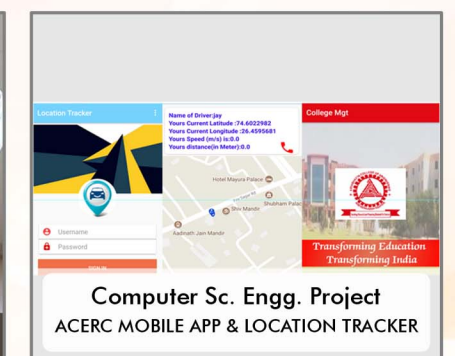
Location Tracker

Username
Password
SIGN IN

Name of Driver:jay
Yours Current Latitude :74.6022982
Yours Current Longitude :26.4595681
Yours Speed (m/s) is:0.0
Yours distance(in Meter):0.0

Hotel Mayura Palace
Shiv Mandir
Shubham Palace
Radhath Jain Mandir

College Mgt

Transforming Education
Transforming India

Computer Sc. Engg. Project
ACERC MOBILE APP & LOCATION TRACKER